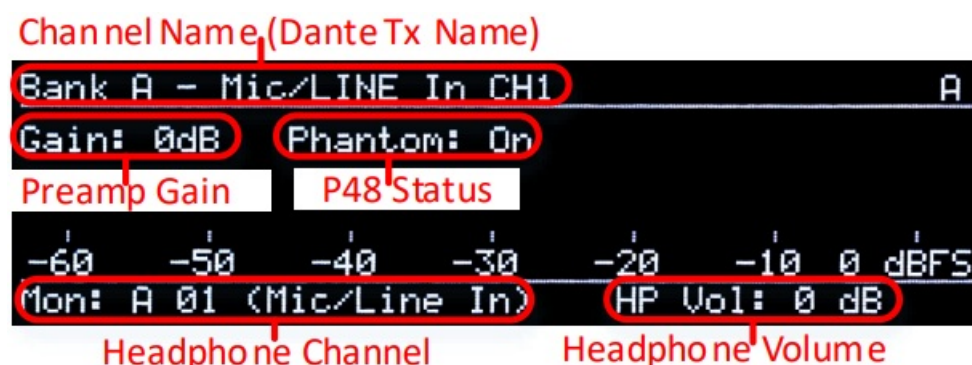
Channel Name (Dante Tx Name)

Bank A - Mic/LINE In CH1

A

Gain: 0dB

Phantom: On

Preamp Gain

P48 Status

-60 -50 -40 -30 -20 -10 0 dBFS

Mon: A 01 (Mic/Line In)

HP Vol: 0 dB

Headphone Channel

Headphone Volume